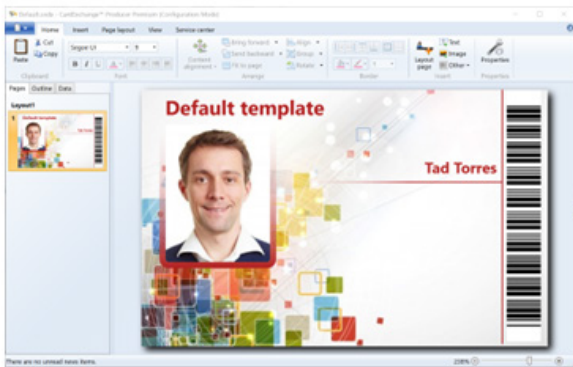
Default.cxde - CardExchange® Producer Premium (Configuration Mode)

Home Insert Page layout View Service center

Paste Cut Copy
Clipboard

Segoe UI 8
B I U
Font

Content alignment
Bring forward
Send backward
Fit to page
Align
Group
Rotate
Arrange

Border

Layout page
Text
Image
Other
Insert

Properties
Properties

Pages Outline Data

Layout1

Default template

Default template

Tad Torres

There are no unread news items.

238%